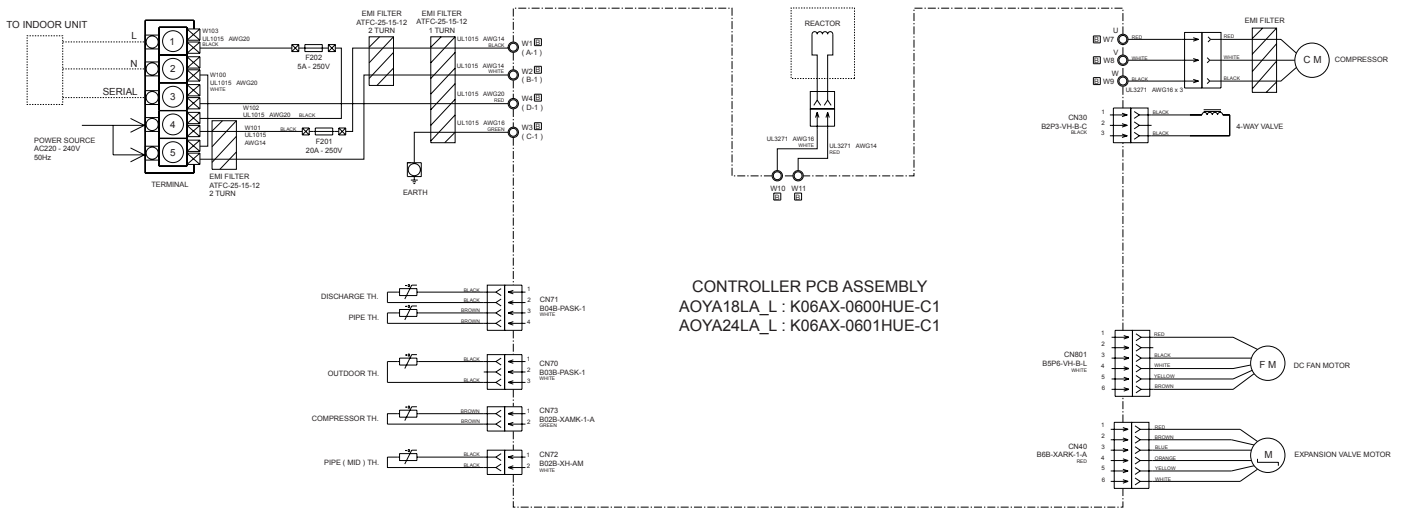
TO INDOOR UNIT

L

N

SERIAL

POWER SOURCE
AC220 - 240V
50Hz

1
2
3
4
5

TERMINAL

W103
UL1015 AWG20
BLACK

W100
UL1015 AWG20
WHITE

W102
UL1015 AWG20 BLACK

W101
UL1015
AWG14

BLACK

F202
5A - 250V

F201
20A - 250V

EMI FILTER
ATFC-25-15-12
2 TURN

EMI FILTER
ATFC-25-15-12
1 TURN

EMI FILTER
ATFC-25-15-12
2 TURN

UL1015 AWG14 BLACK
UL1015 AWG14 WHITE
UL1015 AWG20 RED
UL1015 AWG16 GREEN

W1 (A-1)
W2 (B-1)
W4 (D-1)
W3 (C-1)

EARTH

REACTOR

UL3271 AWG16 WHITE
UL3271 AWG14 RED

W10 W11

U W7 RED
V W8 WHITE
W W9 BLACK
UL3271 AWG16 x 3

EMI FILTER

RED
WHITE
BLACK

C M

COMPRESSOR

CN30
B2P3-VH-B-C
BLACK

1
2
3

BLACK
BLACK

4-WAY VALVE

CONTROLLER PCB ASSEMBLY
AOYA18LA_L : K06AX-0600HUE-C1
AOYA24LA_L : K06AX-0601HUE-C1

DISCHARGE TH.
PIPE TH.

BLACK
BLACK
BROWN
BROWN

1
2
3
4

CN71
B04B-PASK-1
WHITE

OUTDOOR TH.

BLACK
BLACK

1
2
3

CN70
B03B-PASK-1
WHITE

COMPRESSOR TH.

BROWN
BROWN

1
2

CN73
B02B-XAMK-1-A
GREEN

PIPE ( MID ) TH.

BLACK
BLACK

1
2

CN72
B02B-XH-AM
WHITE

CN801
B5P6-VH-B-L
WHITE

1
2
3
4
5
6

RED
BLACK
WHITE
YELLOW
BROWN

F M

DC FAN MOTOR

CN40
B6B-XARK-1-A
RED

1
2
3
4
5
6

RED
BROWN
BLUE
ORANGE
YELLOW
WHITE

M

EXPANSION VALVE MOTOR